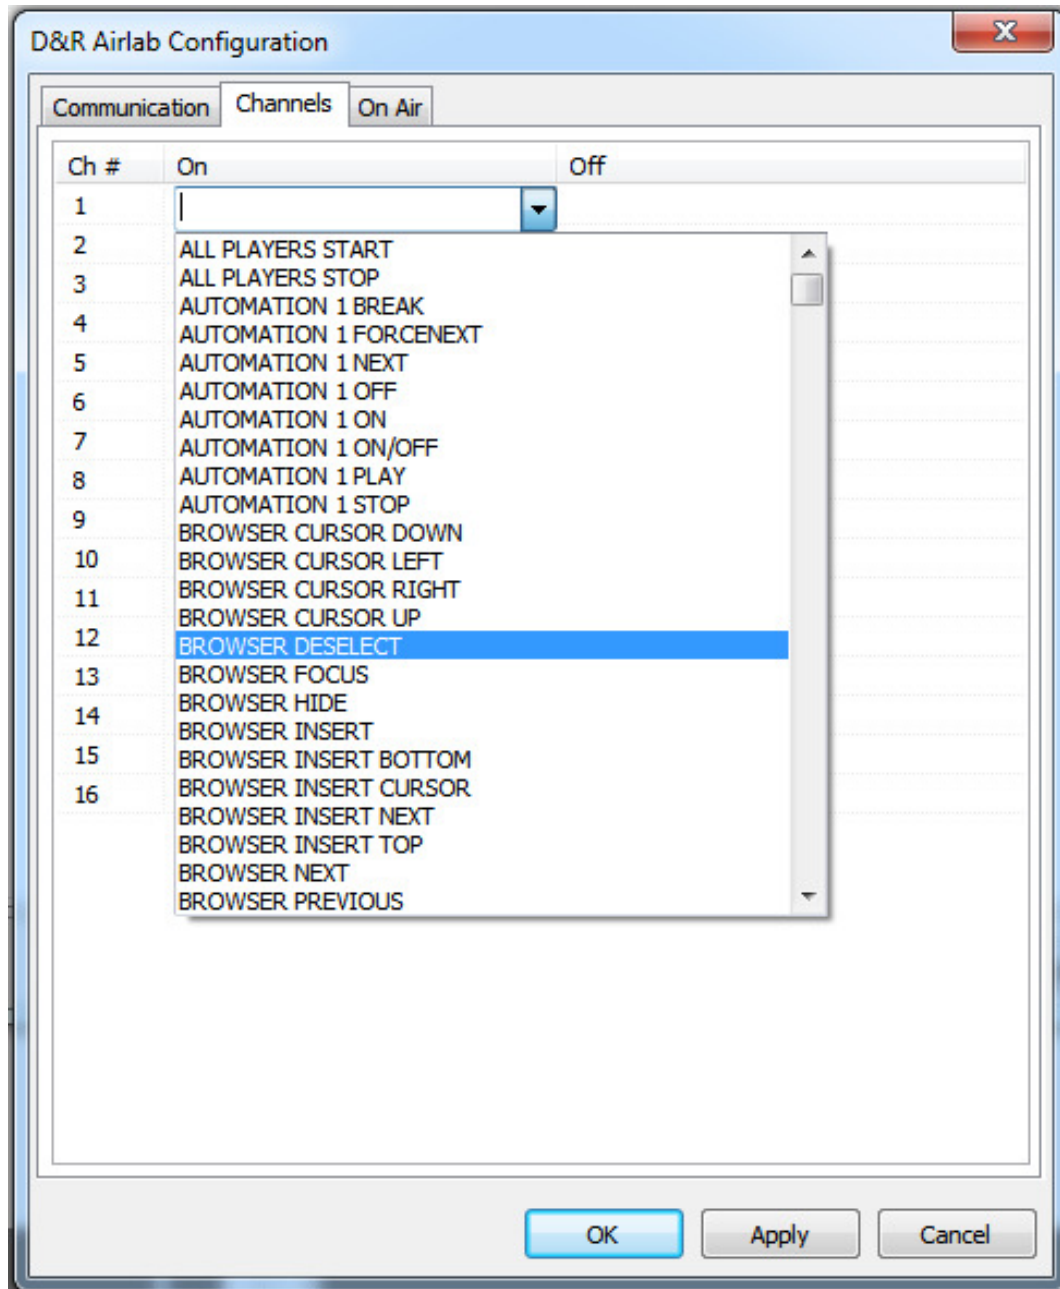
D&R Airlab Configuration

Communication | Channels | On Air

| Ch # | On | Off |
|---|---|---|
| 1 | | |
| 2 | | |
| 3 | | |
| 4 | | |
| 5 | | |
| 6 | | |
| 7 | | |
| 8 | | |
| 9 | | |
| 10 | | |
| 11 | | |
| 12 | | |
| 13 | | |
| 14 | | |
| 15 | | |
| 16 | | |

ALL PLAYERS START
ALL PLAYERS STOP
AUTOMATION 1 BREAK
AUTOMATION 1 FORCENEXT
AUTOMATION 1 NEXT
AUTOMATION 1 OFF
AUTOMATION 1 ON
AUTOMATION 1 ON/OFF
AUTOMATION 1 PLAY
AUTOMATION 1 STOP
BROWSER CURSOR DOWN
BROWSER CURSOR LEFT
BROWSER CURSOR RIGHT
BROWSER CURSOR UP
BROWSER DESELECT
BROWSER FOCUS
BROWSER HIDE
BROWSER INSERT
BROWSER INSERT BOTTOM
BROWSER INSERT CURSOR
BROWSER INSERT NEXT
BROWSER INSERT TOP
BROWSER NEXT
BROWSER PREVIOUS

OK Apply Cancel